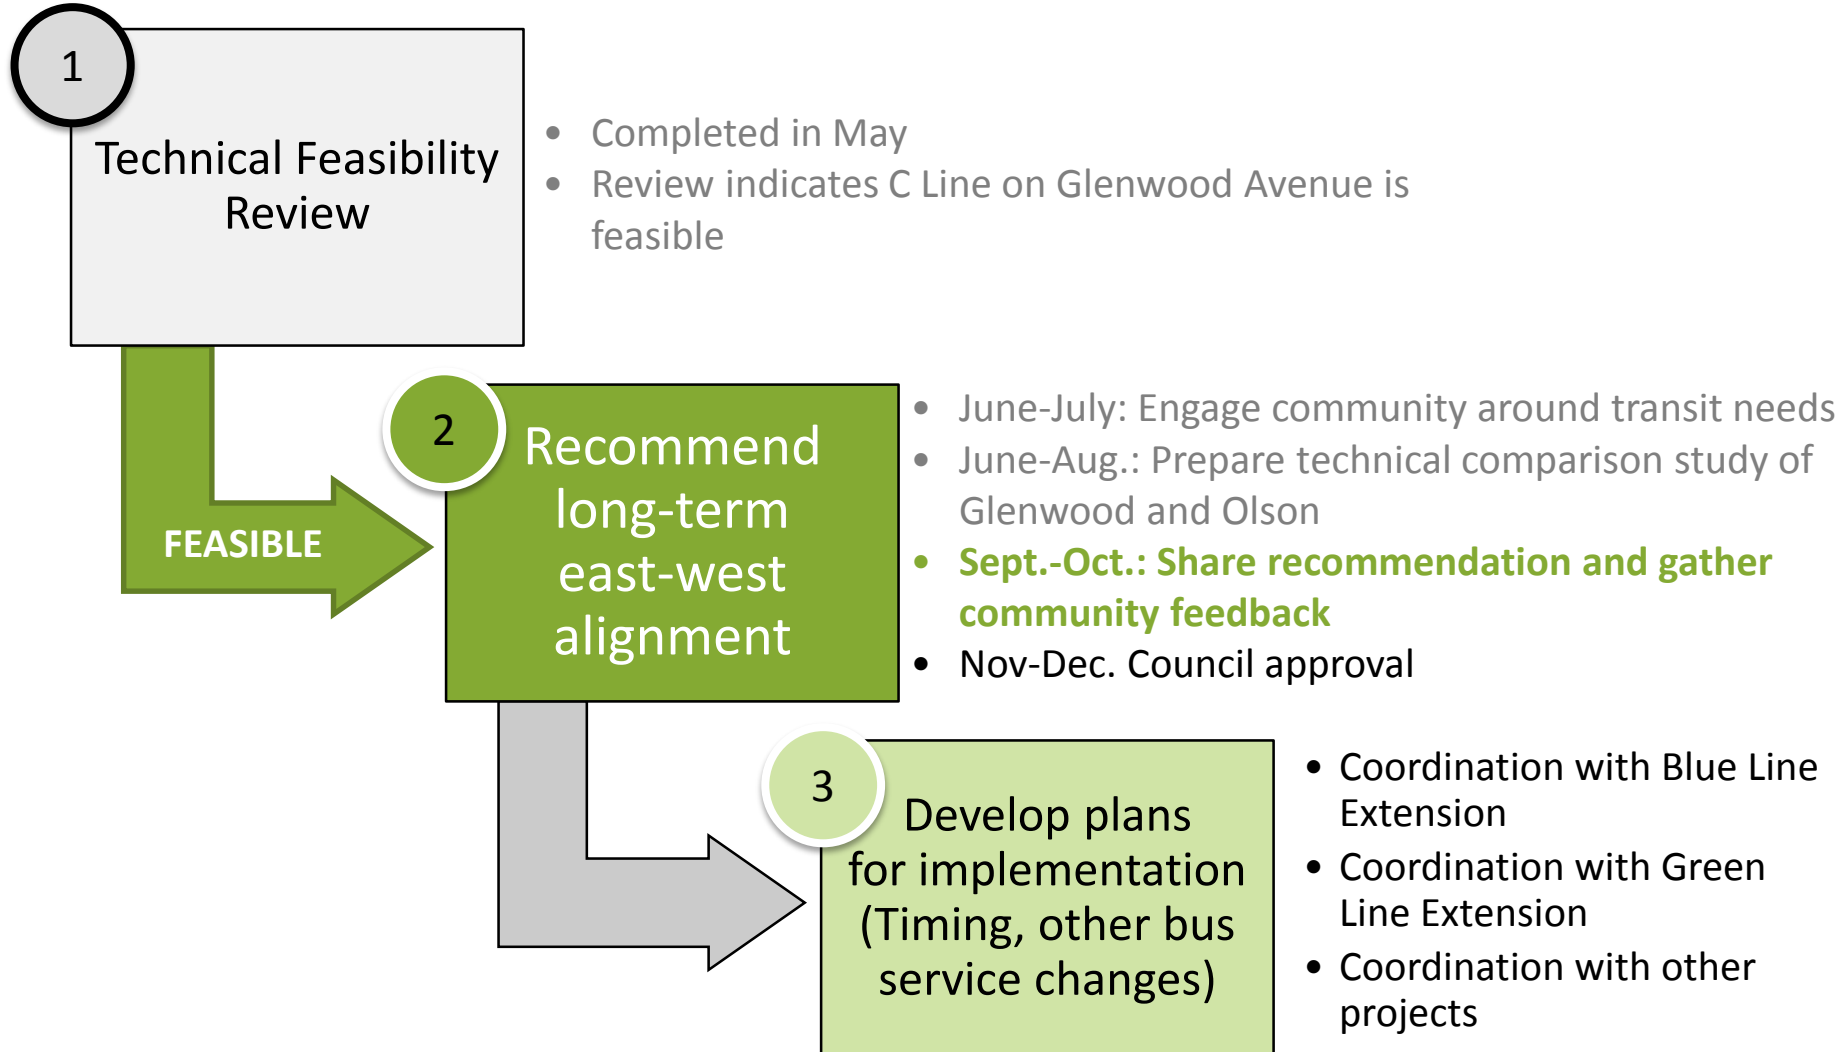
1

Technical Feasibility Review

- Completed in May
- Review indicates C Line on Glenwood Avenue is feasible

FEASIBLE

2

Recommend long-term east-west alignment

- June-July: Engage community around transit needs
- June-Aug.: Prepare technical comparison study of Glenwood and Olson
- Sept.-Oct.: Share recommendation and gather community feedback
- Nov-Dec. Council approval

3

Develop plans for implementation (Timing, other bus service changes)

- Coordination with Blue Line Extension
- Coordination with Green Line Extension
- Coordination with other projects